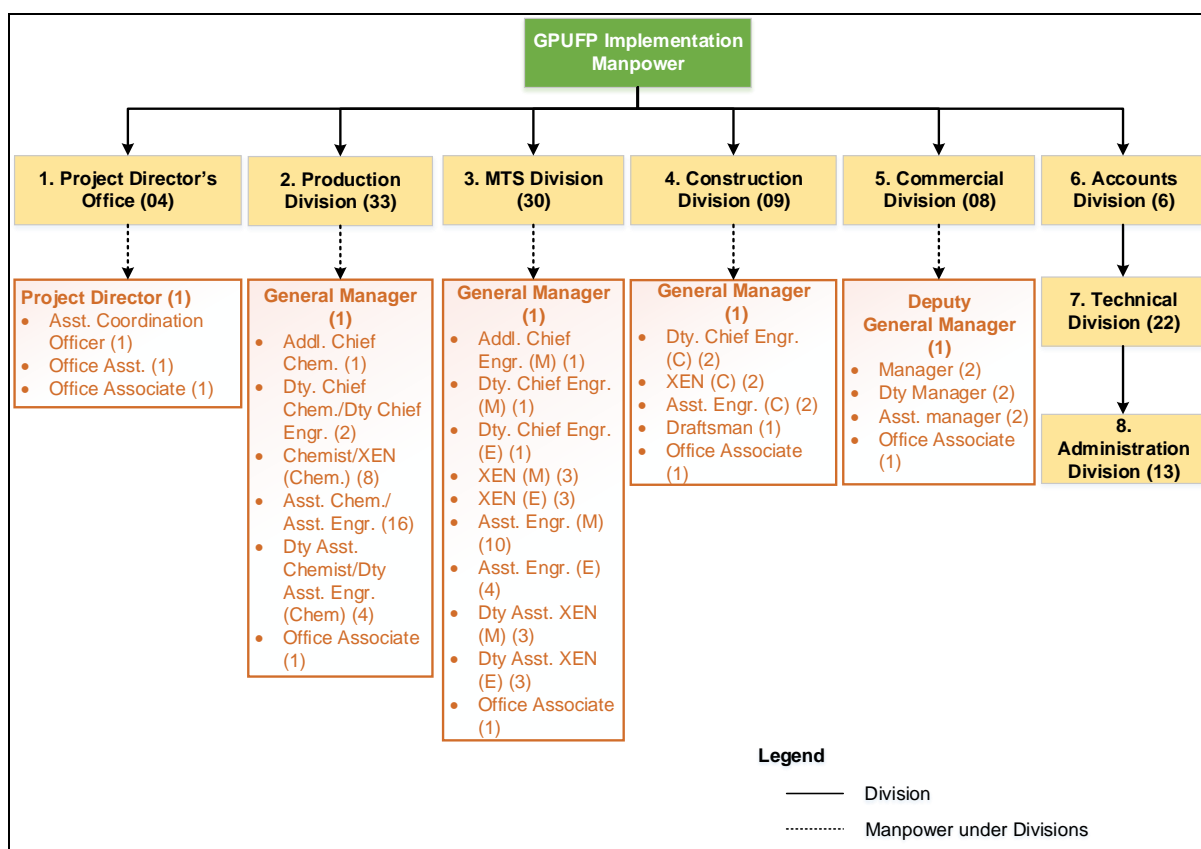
GPUFP Implementation Manpower

1. Project Director's Office (04)

Project Director (1)
- Asst. Coordination Officer (1)
- Office Asst. (1)
- Office Associate (1)

2. Production Division (33)

General Manager (1)
- Addl. Chief Chem. (1)
- Dty. Chief Chem./Dty Chief Engr. (2)
- Chemist/XEN (Chem.) (8)
- Asst. Chem./ Asst. Engr. (16)
- Dty Asst. Chemist/Dty Asst. Engr. (Chem) (4)
- Office Associate (1)

3. MTS Division (30)

General Manager (1)
- Addl. Chief Engr. (M) (1)
- Dty. Chief Engr. (M) (1)
- Dty. Chief Engr. (E) (1)
- XEN (M) (3)
- XEN (E) (3)
- Asst. Engr. (M) (10)
- Asst. Engr. (E) (4)
- Dty Asst. XEN (M) (3)
- Dty Asst. XEN (E) (3)
- Office Associate (1)

4. Construction Division (09)

General Manager (1)
- Dty. Chief Engr. (C) (2)
- XEN (C) (2)
- Asst. Engr. (C) (2)
- Draftsman (1)
- Office Associate (1)

5. Commercial Division (08)

Deputy General Manager (1)
- Manager (2)
- Dty Manager (2)
- Asst. manager (2)
- Office Associate (1)

6. Accounts Division (6)

7. Technical Division (22)

8. Administration Division (13)

Legend
Division
Manpower under Divisions